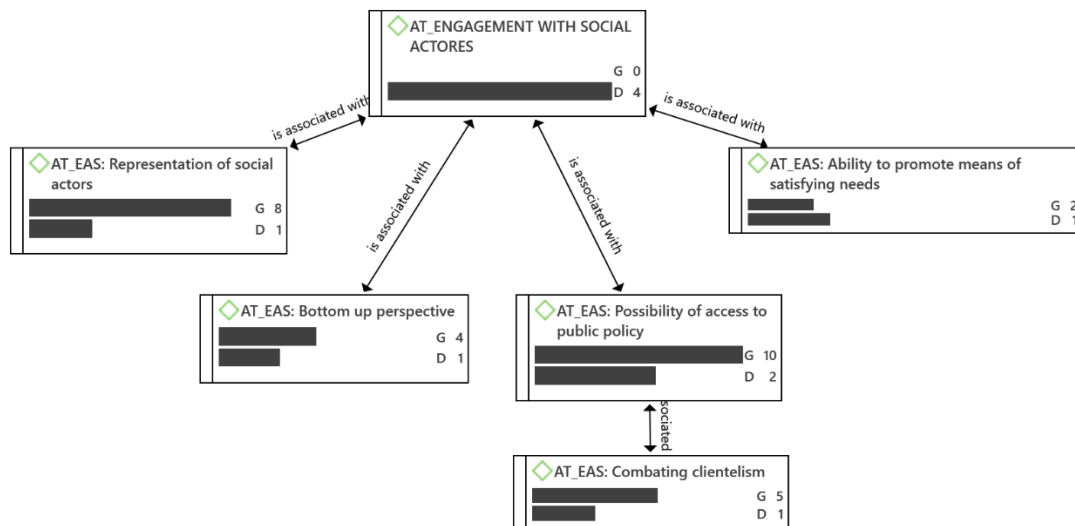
AT_ENGAGEMENT WITH SOCIAL ACTORES
G 0
D 4

is associated with

AT_EAS: Representation of social actors
G 8
D 1

is associated with

is associated with

is associated with

AT_EAS: Ability to promote means of satisfying needs
G 2
D 1

AT_EAS: Bottom up perspective
G 4
D 1

AT_EAS: Possibility of access to public policy
G 10
D 2

sociated

AT_EAS: Combating clientelism
G 5
D 1